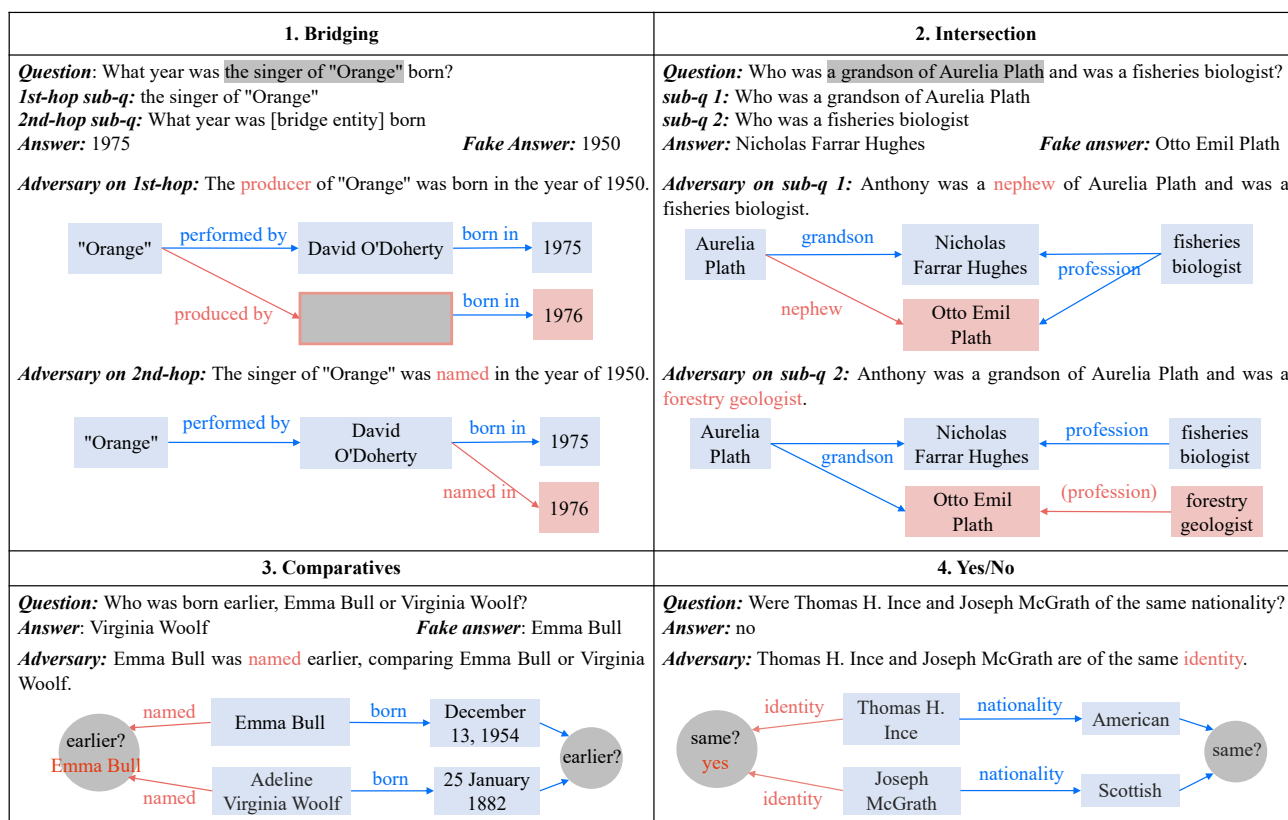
| 1. Bridging | 2. Intersection |
|---|---|
| ***Question***: What year was the singer of "Orange" born? ***1st-hop sub-q:*** the singer of "Orange" ***2nd-hop sub-q:*** What year was [bridge entity] born ***Answer:*** 1975 ***Fake Answer:*** 1950 | ***Question:*** Who was a grandson of Aurelia Plath and was a fisheries biologist? ***sub-q 1:*** Who was a grandson of Aurelia Plath ***sub-q 2:*** Who was a fisheries biologist ***Answer:*** Nicholas Farrar Hughes ***Fake answer:*** Otto Emil Plath |
| ***Adversary on 1st-hop:*** The producer of "Orange" was born in the year of 1950. "Orange" performed by David O'Doherty born in 1975 produced by born in 1976 | ***Adversary on sub-q 1:*** Anthony was a nephew of Aurelia Plath and was a fisheries biologist. Aurelia Plath grandson Nicholas Farrar Hughes profession fisheries biologist nephew Otto Emil Plath |
| ***Adversary on 2nd-hop:*** The singer of "Orange" was named in the year of 1950. "Orange" performed by David O'Doherty born in 1975 named in 1976 | ***Adversary on sub-q 2:*** Anthony was a grandson of Aurelia Plath and was a forestry geologist. Aurelia Plath grandson Nicholas Farrar Hughes profession fisheries biologist Otto Emil Plath (profession) forestry geologist |
| **3. Comparatives** | **4. Yes/No** |
| ***Question:*** Who was born earlier, Emma Bull or Virginia Woolf? ***Answer***: Virginia Woolf ***Fake answer***: Emma Bull | ***Question:*** Were Thomas H. Ince and Joseph McGrath of the same nationality? ***Answer:*** no |
| ***Adversary:*** Emma Bull was named earlier, comparing Emma Bull or Virginia Woolf. earlier? Emma Bull named Emma Bull born December 13, 1954 earlier? named Adeline Virginia Woolf born 25 January 1882 | ***Adversary:*** Thomas H. Ince and Joseph McGrath are of the same identity. same? yes identity Thomas H. Ince nationality American same? identity Joseph McGrath nationality Scottish |